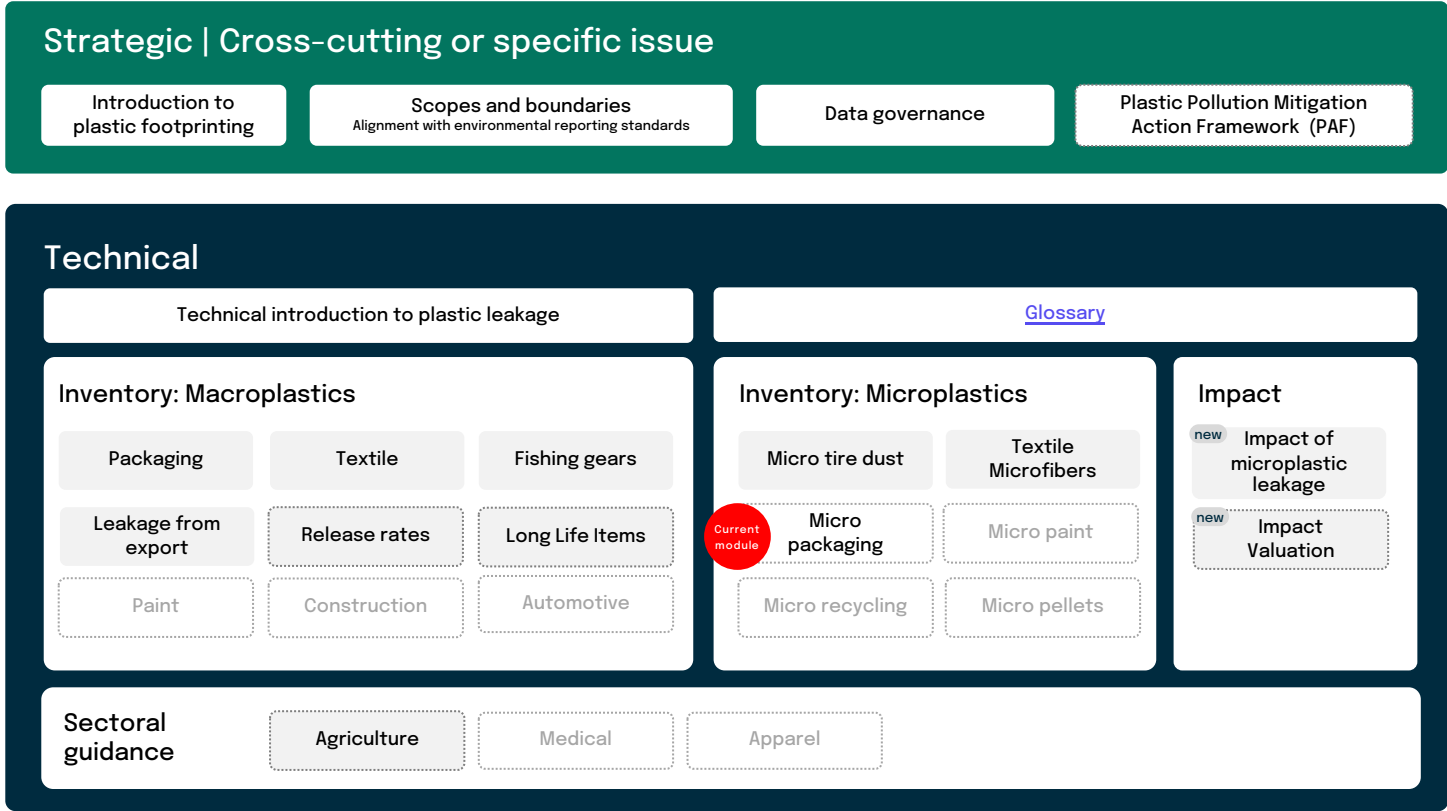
Strategic | Cross-cutting or specific issue

Introduction to plastic footprinting

Scopes and boundaries
Alignment with environmental reporting standards

Data governance

Plastic Pollution Mitigation Action Framework (PAF)

Technical

Technical introduction to plastic leakage

Glossary

Inventory: Macroplastics

Packaging

Textile

Fishing gears

Leakage from export

Release rates

Long Life Items

Paint

Construction

Automotive

Inventory: Microplastics

Micro tire dust

Textile Microfibers

Current module

Micro packaging

Micro paint

Micro recycling

Micro pellets

Impact

new

Impact of microplastic leakage

new

Impact Valuation

Sectoral guidance

Agriculture

Medical

Apparel